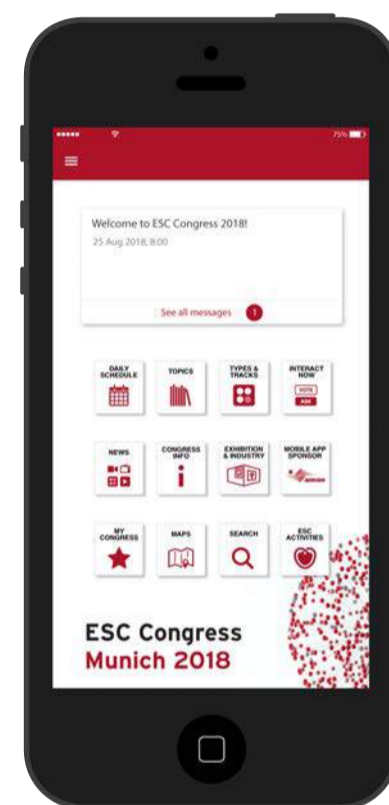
75%

Welcome to ESC Congress 2018!
25 Aug 2018, 8:00

See all messages 1

DAILY SCHEDULE

TOPICS

TYPES & TRACKS

INTERACT NOW
VOTE
ASK

NEWS

CONGRESS INFO

EXHIBITION & INDUSTRY

MOBILE APP SPONSOR

MY CONGRESS

MAPS

SEARCH

ESC ACTIVITIES

ESC Congress
Munich 2018